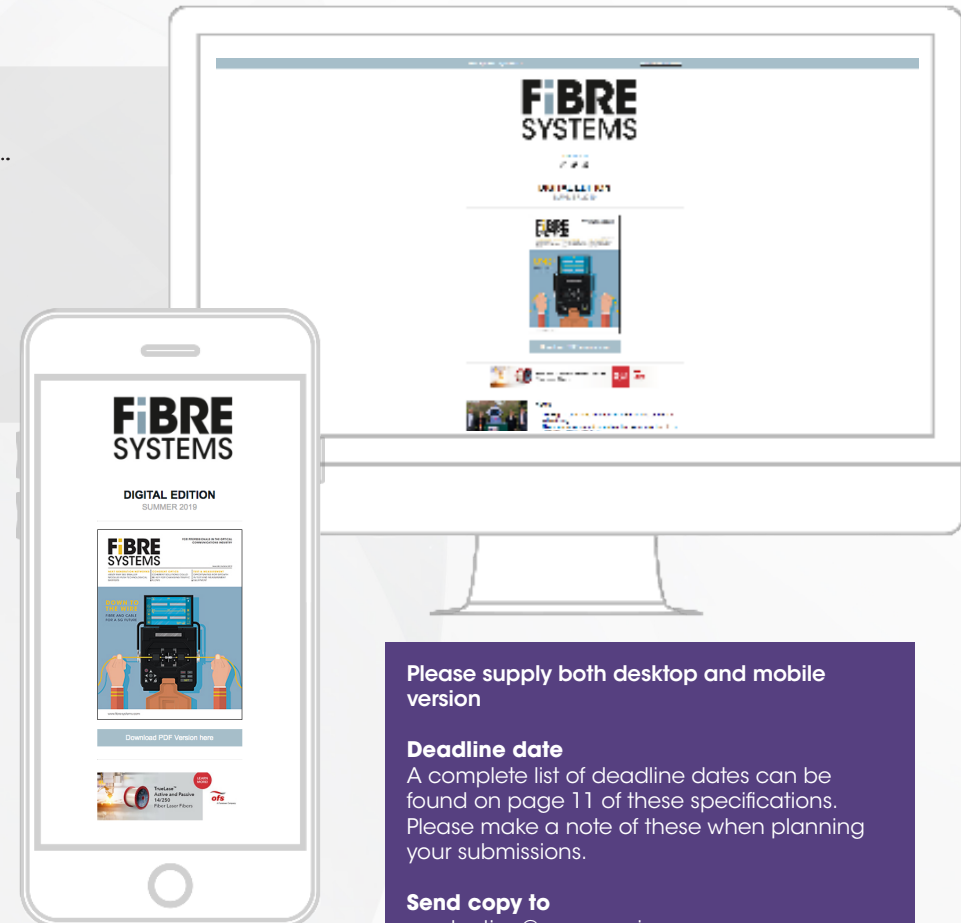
FiBRE SYSTEMS

FiBRE SYSTEMS

DIGITAL EDITION
SUMMER 2019

FiBRE SYSTEMS

DOWN TO THE WIRE

Download PDF Version here

TrueLase™ Active and Passive 14/250 Fiber Laser Fibers

ofs

Please supply both desktop and mobile version

Deadline date
A complete list of deadline dates can be found on page 11 of these specifications. Please make a note of these when planning your submissions.

Send copy to
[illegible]